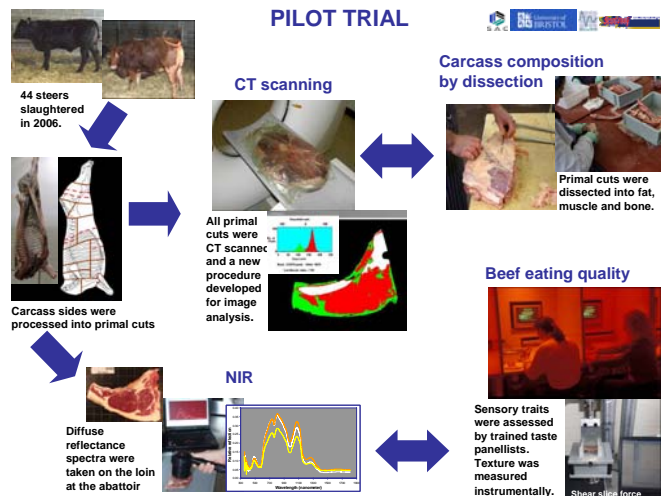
PILOT TRIAL

SAC University of BRISTOL

44 steers slaughtered in 2006.

Carcass sides were processed into primal cuts

CT scanning

All primal cuts were CT scanned and a new procedure developed for image analysis.

Carcass composition by dissection

Primal cuts were dissected into fat, muscle and bone.

Beef eating quality

Sensory traits were assessed by trained taste panellists. Texture was measured instrumentally.

Shear slice force

NIR

Diffuse reflectance spectra were taken on the loin at the abattoir

Wavelength (nanometer)